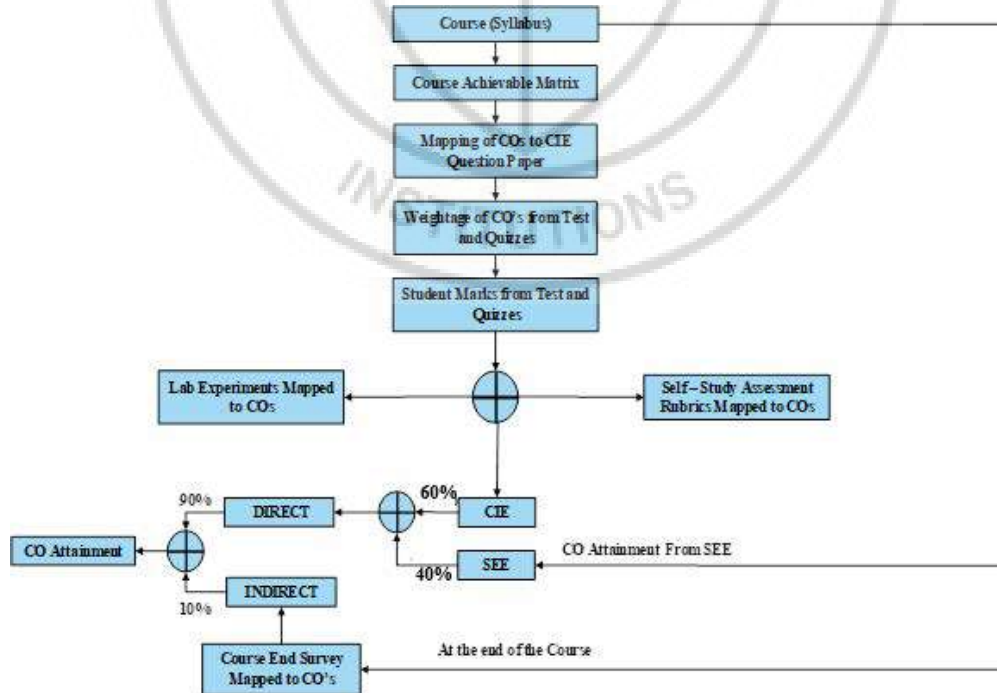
Course (Syllabus)

Course Achievable Matrix

Mapping of COs to CIE Question Paper

Weightage of CO's from Test and Quizzes

Student Marks from Test and Quizzes

Lab Experiments Mapped to COs

Self-Study Assessment Rubrics Mapped to COs

INSTITUTIONS

60%

CIE

90%

DIRECT

CO Attainment

SEE

CO Attainment From SEE

40%

INDIRECT

10%

Course End Survey Mapped to CO's

At the end of the Course